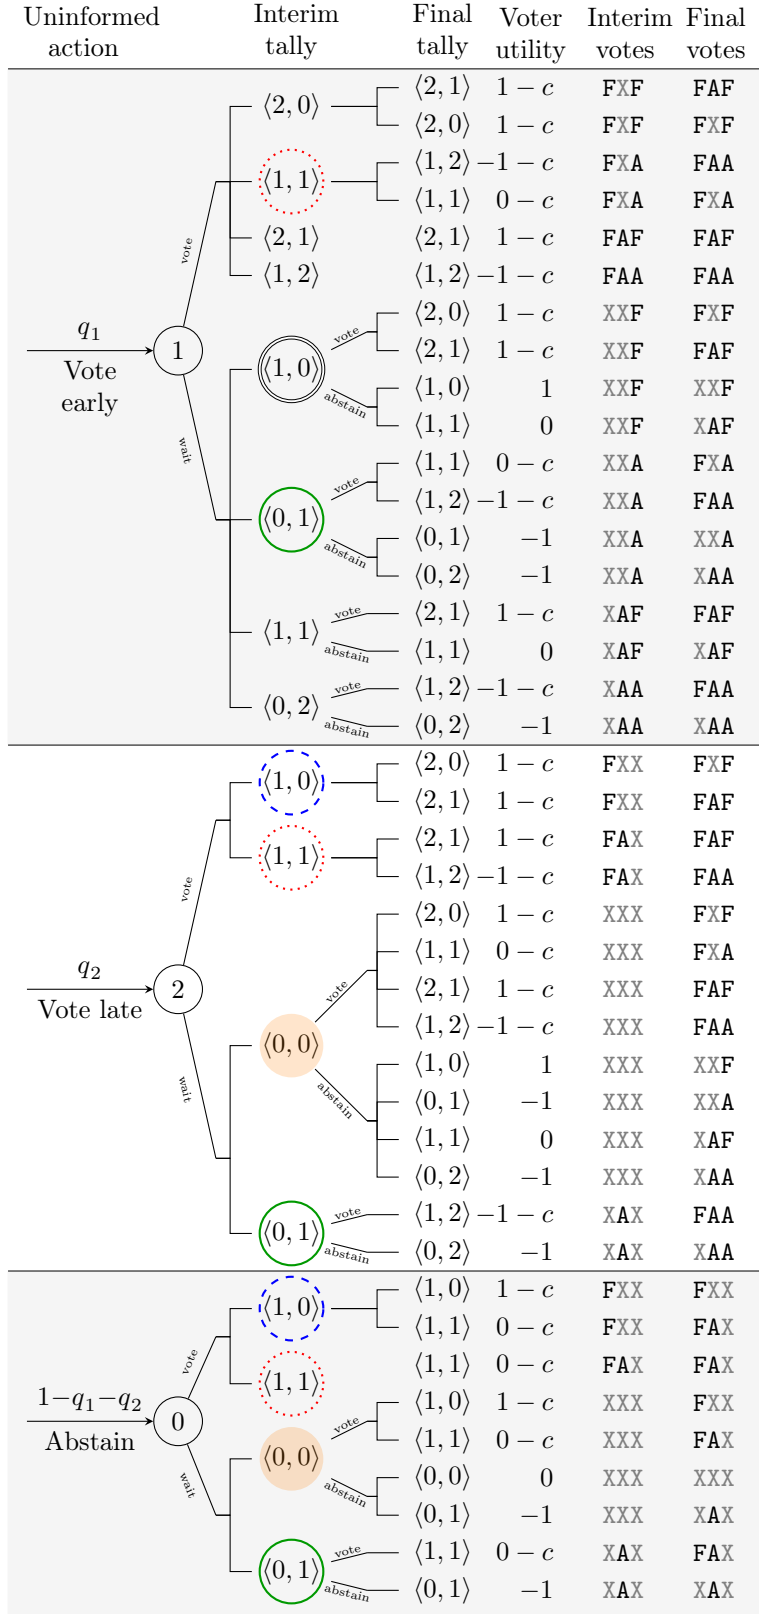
| Uninformed action | Interim tally | Final tally | Voter utility | Interim votes | Final votes |
|---|---|---|---|---|---|
| $q_1$ Vote early | $\langle 2,0\rangle$ | $\langle 2,1\rangle$ | $1-c$ | FXF | FAF |
| | | $\langle 2,0\rangle$ | $1-c$ | FXF | FXF |
| | $\langle 1,1\rangle$ | $\langle 1,2\rangle$ | $-1-c$ | FXA | FAA |
| | | $\langle 1,1\rangle$ | $0-c$ | FXA | FXA |
| | $\langle 2,1\rangle$ | $\langle 2,1\rangle$ | $1-c$ | FAF | FAF |
| | $\langle 1,2\rangle$ | $\langle 1,2\rangle$ | $-1-c$ | FAA | FAA |
| | $\langle 1,0\rangle$ | $\langle 2,0\rangle$ | $1-c$ | XXF | FXF |
| | | $\langle 2,1\rangle$ | $1-c$ | XXF | FAF |
| | | $\langle 1,0\rangle$ | $1$ | XXF | XXF |
| | | $\langle 1,1\rangle$ | $0$ | XXF | XAF |
| | $\langle 0,1\rangle$ | $\langle 1,1\rangle$ | $0-c$ | XXA | FXA |
| | | $\langle 1,2\rangle$ | $-1-c$ | XXA | FAA |
| | | $\langle 0,1\rangle$ | $-1$ | XXA | XXA |
| | | $\langle 0,2\rangle$ | $-1$ | XXA | XAA |
| | $\langle 1,1\rangle$ | $\langle 2,1\rangle$ | $1-c$ | XAF | FAF |
| | | $\langle 1,1\rangle$ | $0$ | XAF | XAF |
| | $\langle 0,2\rangle$ | $\langle 1,2\rangle$ | $-1-c$ | XAA | FAA |
| | | $\langle 0,2\rangle$ | $-1$ | XAA | XAA |
| $q_2$ Vote late | $\langle 1,0\rangle$ | $\langle 2,0\rangle$ | $1-c$ | FXX | FXF |
| | | $\langle 2,1\rangle$ | $1-c$ | FXX | FAF |
| | $\langle 1,1\rangle$ | $\langle 2,1\rangle$ | $1-c$ | FAX | FAF |
| | | $\langle 1,2\rangle$ | $-1-c$ | FAX | FAA |
| | $\langle 0,0\rangle$ | $\langle 2,0\rangle$ | $1-c$ | XXX | FXF |
| | | $\langle 1,1\rangle$ | $0-c$ | XXX | FXA |
| | | $\langle 2,1\rangle$ | $1-c$ | XXX | FAF |
| | | $\langle 1,2\rangle$ | $-1-c$ | XXX | FAA |
| | | $\langle 1,0\rangle$ | $1$ | XXX | XXF |
| | | $\langle 0,1\rangle$ | $-1$ | XXX | XXA |
| | | $\langle 1,1\rangle$ | $0$ | XXX | XAF |
| | | $\langle 0,2\rangle$ | $-1$ | XXX | XAA |
| | $\langle 0,1\rangle$ | $\langle 1,2\rangle$ | $-1-c$ | XAX | FAA |
| | | $\langle 0,2\rangle$ | $-1$ | XAX | XAA |
| $1-q_1-q_2$ Abstain | $\langle 1,0\rangle$ | $\langle 1,0\rangle$ | $1-c$ | FXX | FXX |
| | | $\langle 1,1\rangle$ | $0-c$ | FXX | FAX |
| | $\langle 1,1\rangle$ | $\langle 1,1\rangle$ | $0-c$ | FAX | FAX |
| | $\langle 0,0\rangle$ | $\langle 1,0\rangle$ | $1-c$ | XXX | FXX |
| | | $\langle 1,1\rangle$ | $0-c$ | XXX | FAX |
| | | $\langle 0,0\rangle$ | $0$ | XXX | XXX |
| | | $\langle 0,1\rangle$ | $-1$ | XXX | XAX |
| | $\langle 0,1\rangle$ | $\langle 1,1\rangle$ | $0-c$ | XAX | FAX |
| | | $\langle 0,1\rangle$ | $-1$ | XAX | XAX |

1 vote wait vote abstain vote abstain vote abstain vote abstain
2 vote wait vote abstain vote abstain
0 vote wait vote abstain vote abstain